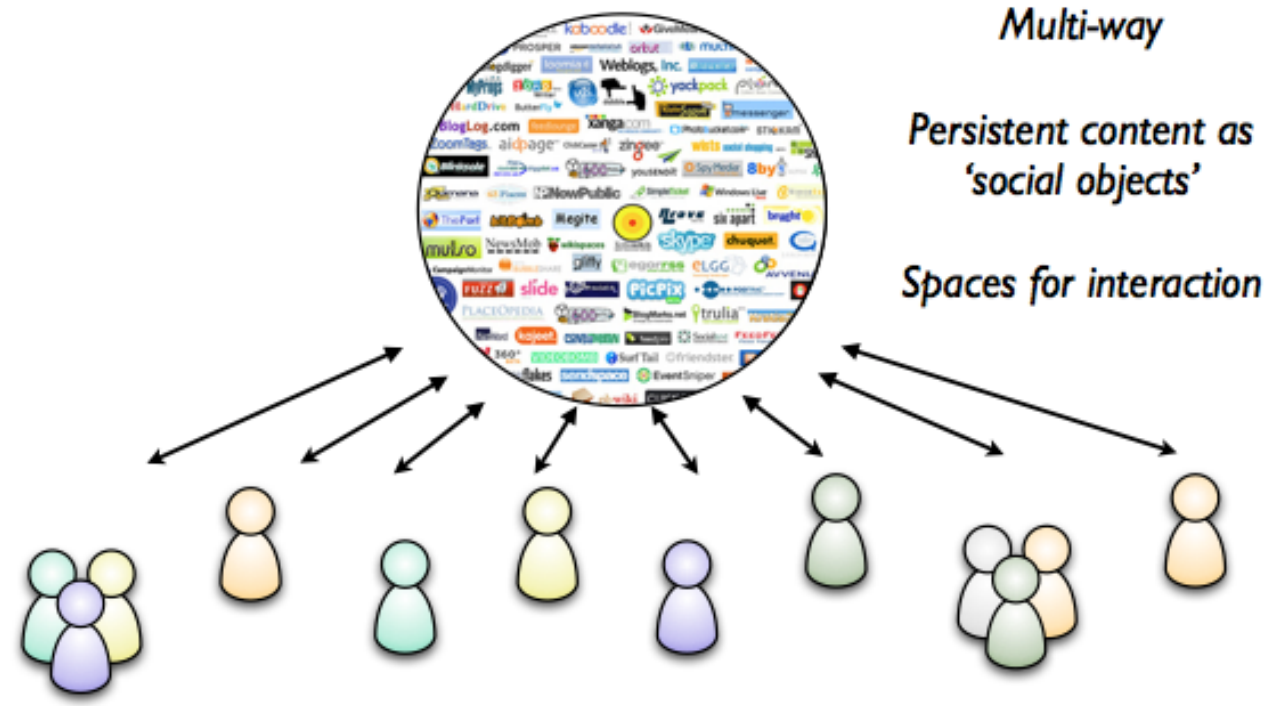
Multi-way

Persistent content as 'social objects'

Spaces for interaction

kaboodle! GiveMeaning PROSPER orkut Weblogs, Inc. yockpack BlogLog.com xanga.com aimpage zingee 8by NewPublic six apart bright Megite skype chuquet mulso NewsMob wikispaces gliffy ELGG slide PicPix PLACEOPEDIA trulia kajeet friendster Surf Tail sendspace EventSniper flakes